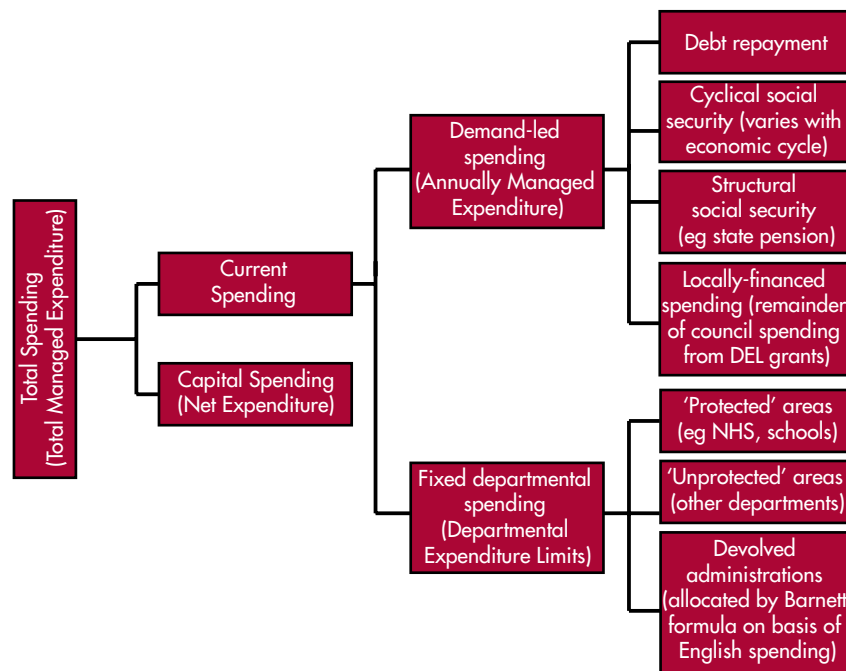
Total Spending
(Total Managed Expenditure)

Current Spending

Capital Spending
(Net Expenditure)

Demand-led spending
(Annually Managed Expenditure)

Fixed departmental spending
(Departmental Expenditure Limits)

Debt repayment

Cyclical social security (varies with economic cycle)

Structural social security
(eg state pension)

Locally-financed spending (remainder of council spending from DEL grants)

'Protected' areas
(eg NHS, schools)

'Unprotected' areas
(other departments)

Devolved administrations
(allocated by Barnett formula on basis of English spending)